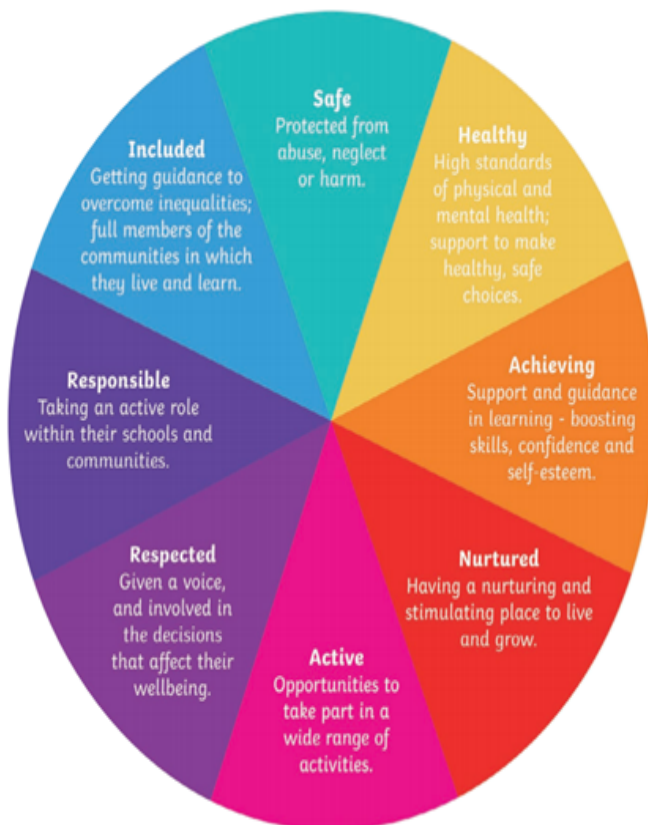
Safe
Protected from abuse, neglect or harm.

Healthy
High standards of physical and mental health; support to make healthy, safe choices.

Achieving
Support and guidance in learning - boosting skills, confidence and self-esteem.

Nurtured
Having a nurturing and stimulating place to live and grow.

Active
Opportunities to take part in a wide range of activities.

Respected
Given a voice, and involved in the decisions that affect their wellbeing.

Responsible
Taking an active role within their schools and communities.

Included
Getting guidance to overcome inequalities; full members of the communities in which they live and learn.